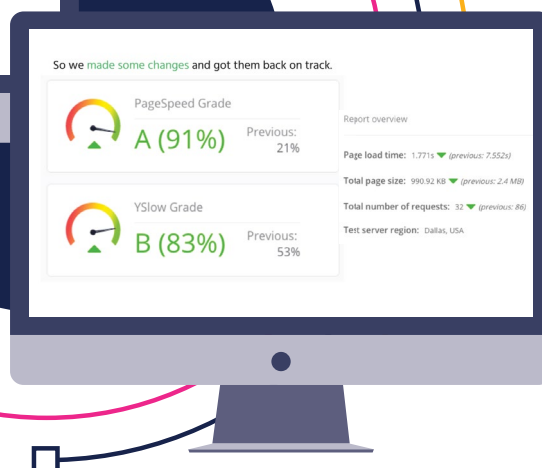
So we made some changes and got them back on track.

PageSpeed Grade
A (91%)
Previous:
21%

YSlow Grade
B (83%)
Previous:
53%

Report overview

Page load time: 1.771s (previous: 7.552s)

Total page size: 990.92 KB (previous: 2.4 MB)

Total number of requests: 32 (previous: 86)

Test server region: Dallas, USA